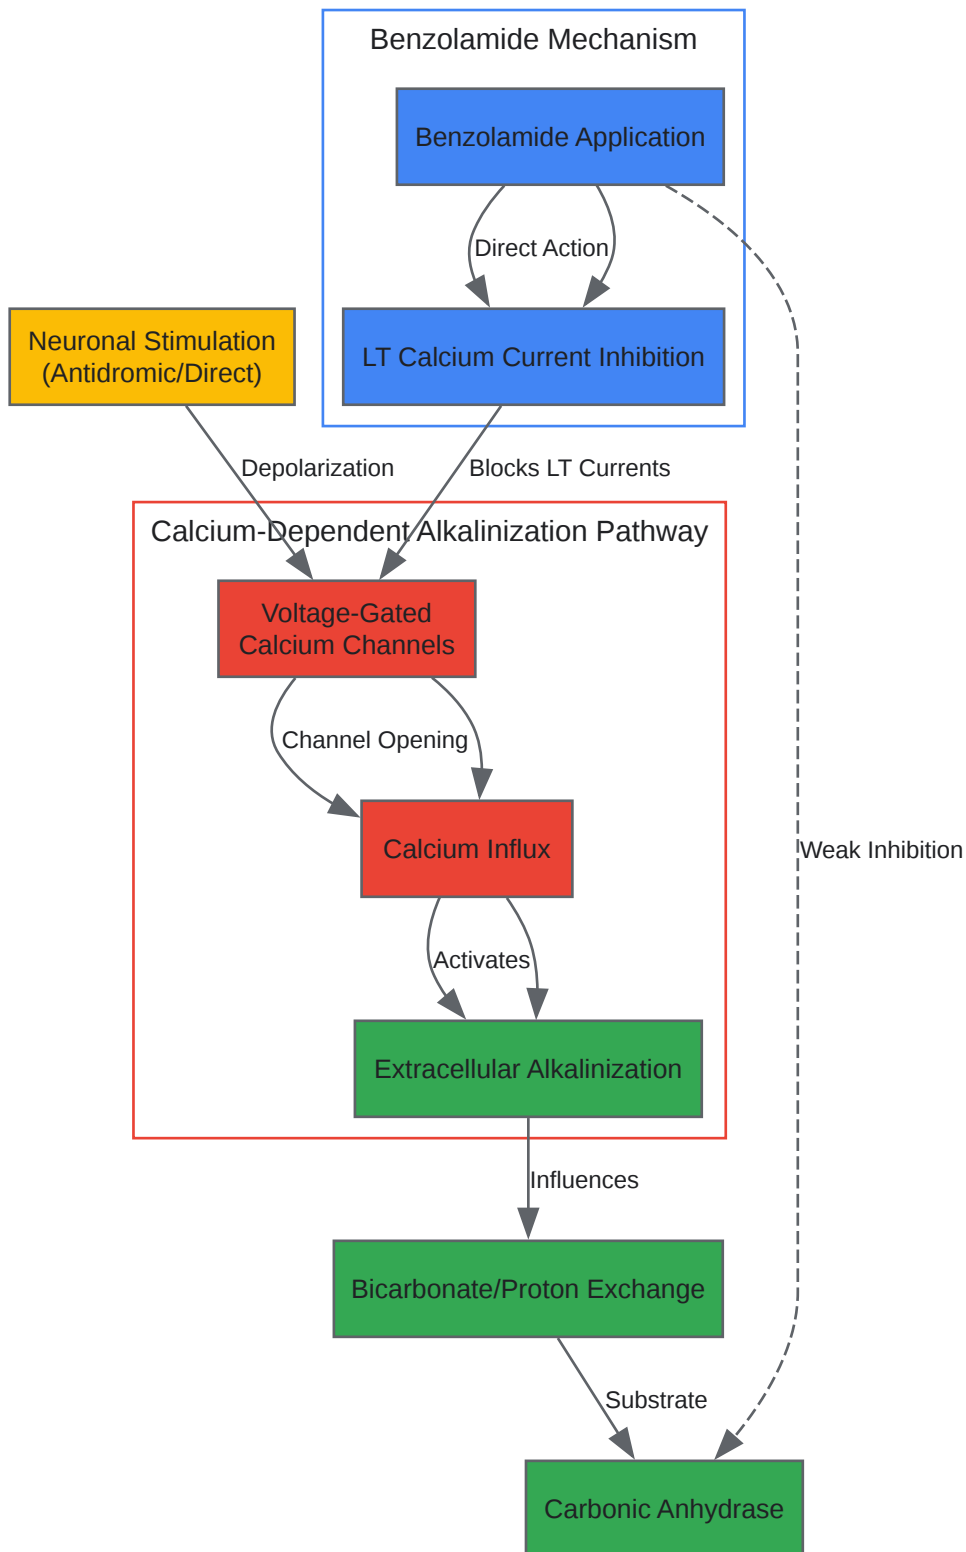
Benzolamide Mechanism

Benzolamide Application

Direct Action

LT Calcium Current Inhibition

Neuronal Stimulation (Antidromic/Direct)

Depolarization

Blocks LT Currents

Calcium-Dependent Alkalinization Pathway

Voltage-Gated Calcium Channels

Channel Opening

Calcium Influx

Activates

Extracellular Alkalinization

Weak Inhibition

Influences

Bicarbonate/Proton Exchange

Substrate

Carbonic Anhydrase